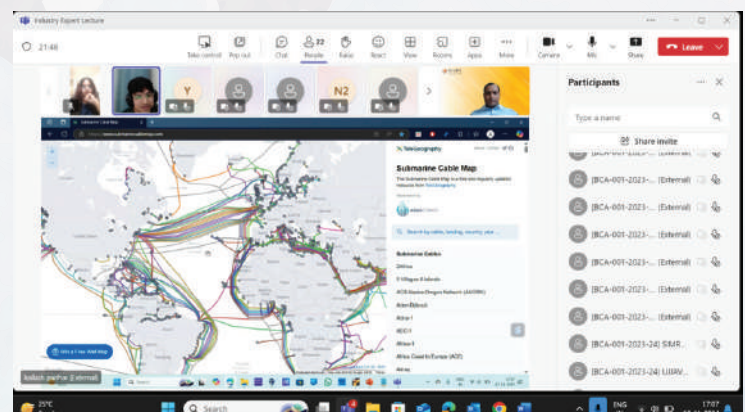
Industry Expert Lecture

21:46

Take control
Pop out
Chat
People
Raise
React
View
Rooms
Apps
More
Camera
Mic
Share
Leave

Y
N2

Participants

Type a name

Share invite

[BCA-001-2023-... (External)
[BCA-001-2023-... (External)
[BCA-001-2023-... (External)
[BCA-001-2023-... (External)
[BCA-001-2023-... (External)
[BCA-001-2023-... (External)
[BCA-001-2023-... (External)
[BCA-001-2023-24] SIMR...
[BCA-001-2023-24] UJJAV...

TeleGeography
Submarine Cable Map
The Submarine Cable Map is a free and regularly updated resource from TeleGeography.

Search by cable, landing, country, year...

Submarine Cables
2Africa
Adria-1
AEC-1
Africa-1
Africa Coast to Europe (ACE)

Kailash Jindal (External)

25°C
Search
ENG
17:07